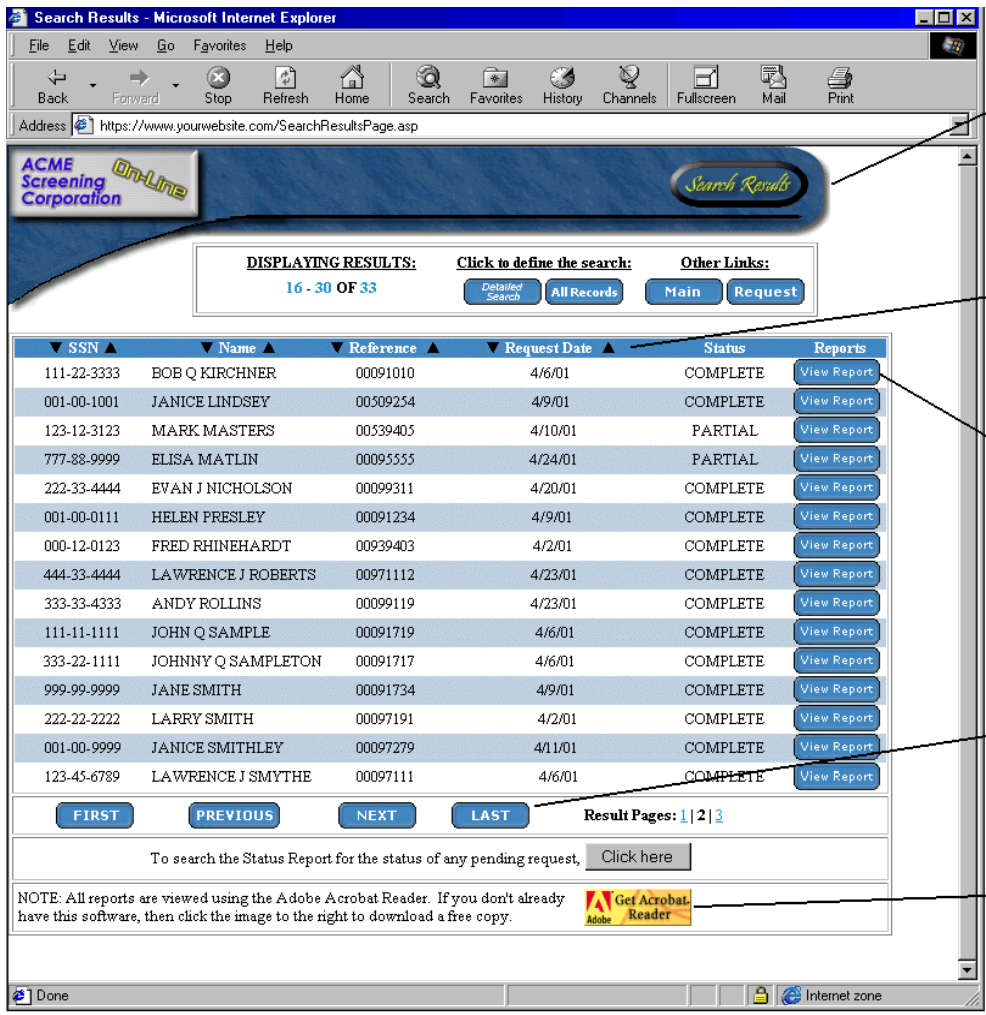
Search Results - Microsoft Internet Explorer

File Edit View Go Favorites Help

Back Forward Stop Refresh Home Search Favorites History Channels Fullscreen Mail Print

Address https://www.yourwebsite.com/SearchResultsPage.asp

ACME Screening Corporation On-Line

Search Results

DISPLAYING RESULTS:
16 - 30 OF 33

Click to define the search:
Detailed Search All Records

Other Links:
Main Request

| ▼ SSN ▲ | ▼ Name ▲ | ▼ Reference ▲ | ▼ Request Date ▲ | Status | Reports |
|---|---|---|---|---|---|
| 111-22-3333 | BOB Q KIRCHNER | 00091010 | 4/6/01 | COMPLETE | View Report |
| 001-00-1001 | JANICE LINDSEY | 00509254 | 4/9/01 | COMPLETE | View Report |
| 123-12-3123 | MARK MASTERS | 00539405 | 4/10/01 | PARTIAL | View Report |
| 777-88-9999 | ELISA MATLIN | 00095555 | 4/24/01 | PARTIAL | View Report |
| 222-33-4444 | EVAN J NICHOLSON | 00099311 | 4/20/01 | COMPLETE | View Report |
| 001-00-0111 | HELEN PRESLEY | 00091234 | 4/9/01 | COMPLETE | View Report |
| 000-12-0123 | FRED RHINEHARDT | 00939403 | 4/2/01 | COMPLETE | View Report |
| 444-33-4444 | LAWRENCE J ROBERTS | 00971112 | 4/23/01 | COMPLETE | View Report |
| 333-33-4333 | ANDY ROLLINS | 00099119 | 4/23/01 | COMPLETE | View Report |
| 111-11-1111 | JOHN Q SAMPLE | 00091719 | 4/6/01 | COMPLETE | View Report |
| 333-22-1111 | JOHNNY Q SAMPLETON | 00091717 | 4/6/01 | COMPLETE | View Report |
| 999-99-9999 | JANE SMITH | 00091734 | 4/9/01 | COMPLETE | View Report |
| 222-22-2222 | LARRY SMITH | 00097191 | 4/2/01 | COMPLETE | View Report |
| 001-00-9999 | JANICE SMITHLEY | 00097279 | 4/11/01 | COMPLETE | View Report |
| 123-45-6789 | LAWRENCE J SMYTHE | 00097111 | 4/6/01 | COMPLETE | View Report |

FIRST PREVIOUS NEXT LAST Result Pages: 1 | 2 | 3

To search the Status Report for the status of any pending request, Click here

NOTE: All reports are viewed using the Adobe Acrobat Reader. If you don't already have this software, then click the image to the right to download a free copy.

Adobe Get Acrobat Reader

Done Internet zone